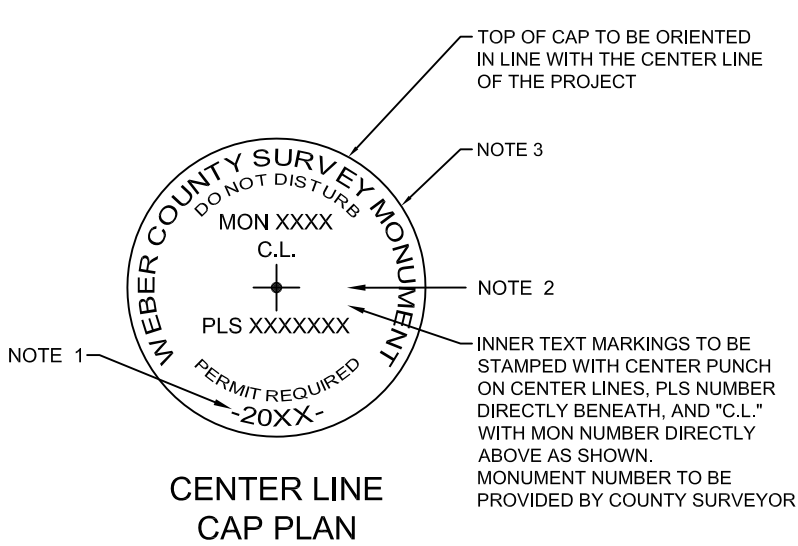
TOP OF CAP TO BE ORIENTED IN LINE WITH THE CENTER LINE OF THE PROJECT

NOTE 3

WEBER COUNTY SURVEY MONUMENT

DO NOT DISTURB

MON XXXX

C.L.

NOTE 2

PLS XXXXXXX

NOTE 1

PERMIT REQUIRED

-20XX-

INNER TEXT MARKINGS TO BE STAMPED WITH CENTER PUNCH ON CENTER LINES, PLS NUMBER DIRECTLY BENEATH, AND "C.L." WITH MON NUMBER DIRECTLY ABOVE AS SHOWN.
MONUMENT NUMBER TO BE PROVIDED BY COUNTY SURVEYOR

CENTER LINE
CAP PLAN